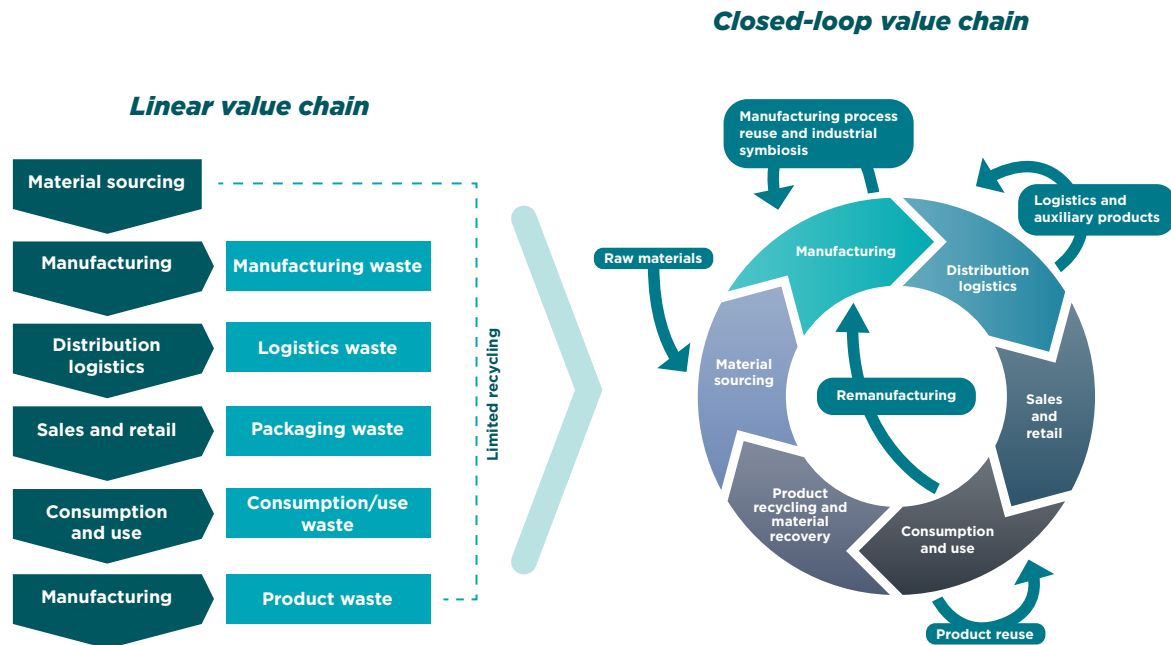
Linear value chain

Material sourcing

Manufacturing

Manufacturing waste

Distribution logistics

Logistics waste

Sales and retail

Packaging waste

Consumption and use

Consumption/use waste

Manufacturing

Product waste

Limited recycling

Closed-loop value chain

Manufacturing process reuse and industrial symbiosis

Logistics and auxiliary products

Raw materials

Manufacturing

Distribution logistics

Material sourcing

Remanufacturing

Sales and retail

Product recycling and material recovery

Consumption and use

Product reuse